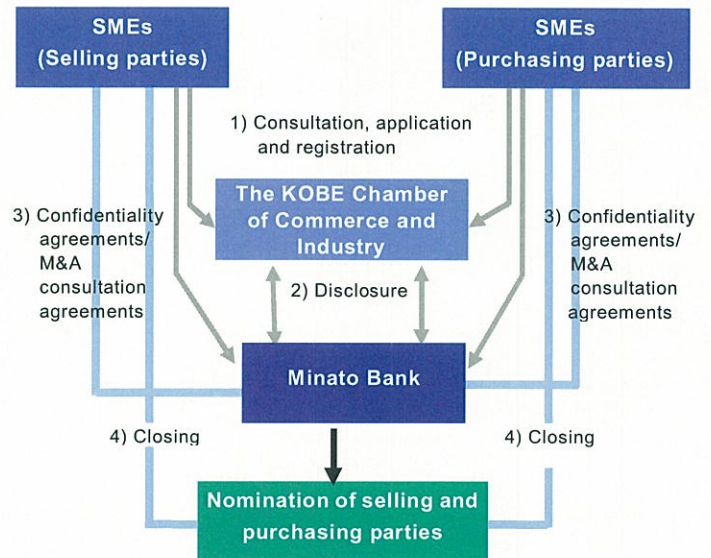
SMEs
(Selling parties)

SMEs
(Purchasing parties)

1) Consultation, application and registration

3) Confidentiality agreements/ M&A consultation agreements

The KOBE Chamber of Commerce and Industry

3) Confidentiality agreements/ M&A consultation agreements

2) Disclosure

Minato Bank

4) Closing

4) Closing

Nomination of selling and purchasing parties